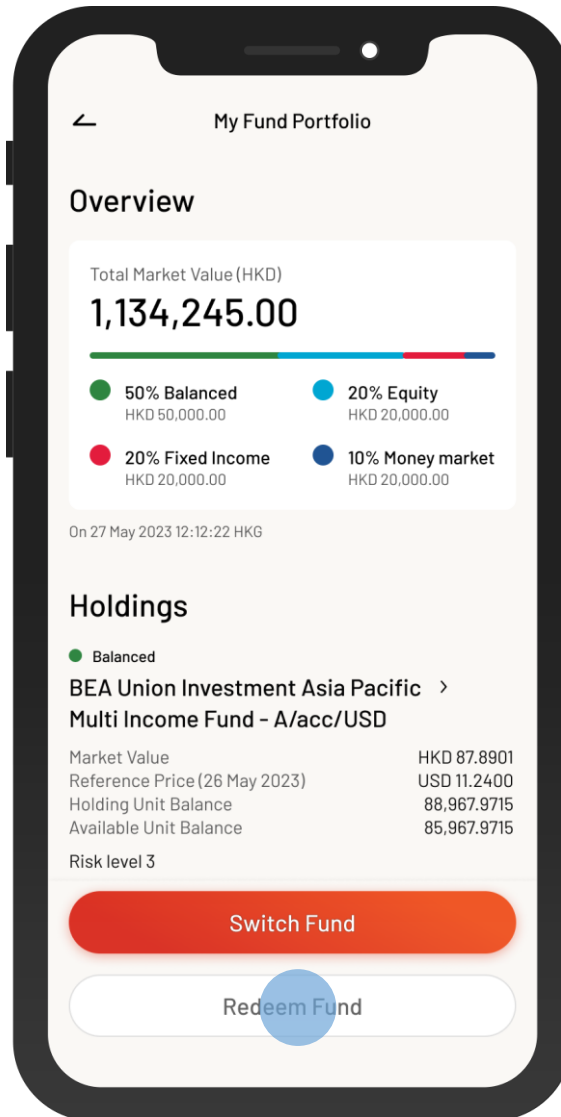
My Fund Portfolio

Overview

Total Market Value (HKD)
1,134,245.00

50% Balanced
HKD 50,000.00

20% Equity
HKD 20,000.00

20% Fixed Income
HKD 20,000.00

10% Money market
HKD 20,000.00

On 27 May 2023 12:12:22 HKG

Holdings

Balanced
BEA Union Investment Asia Pacific Multi Income Fund - A/acc/USD

| | |
|---|---|
| Market Value | HKD 87.8901 |
| Reference Price (26 May 2023) | USD 11.2400 |
| Holding Unit Balance | 88,967.9715 |
| Available Unit Balance | 85,967.9715 |

Risk level 3

Switch Fund

Redeem Fund